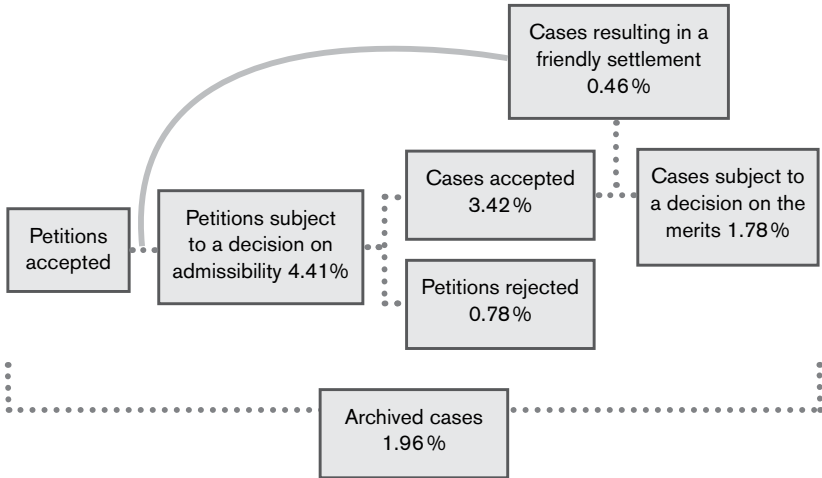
Cases resulting in a friendly settlement 0.46%

Petitions accepted

Petitions subject to a decision on admissibility 4.41%

Cases accepted 3.42%

Cases subject to a decision on the merits 1.78%

Petitions rejected 0.78%

Archived cases 1.96%